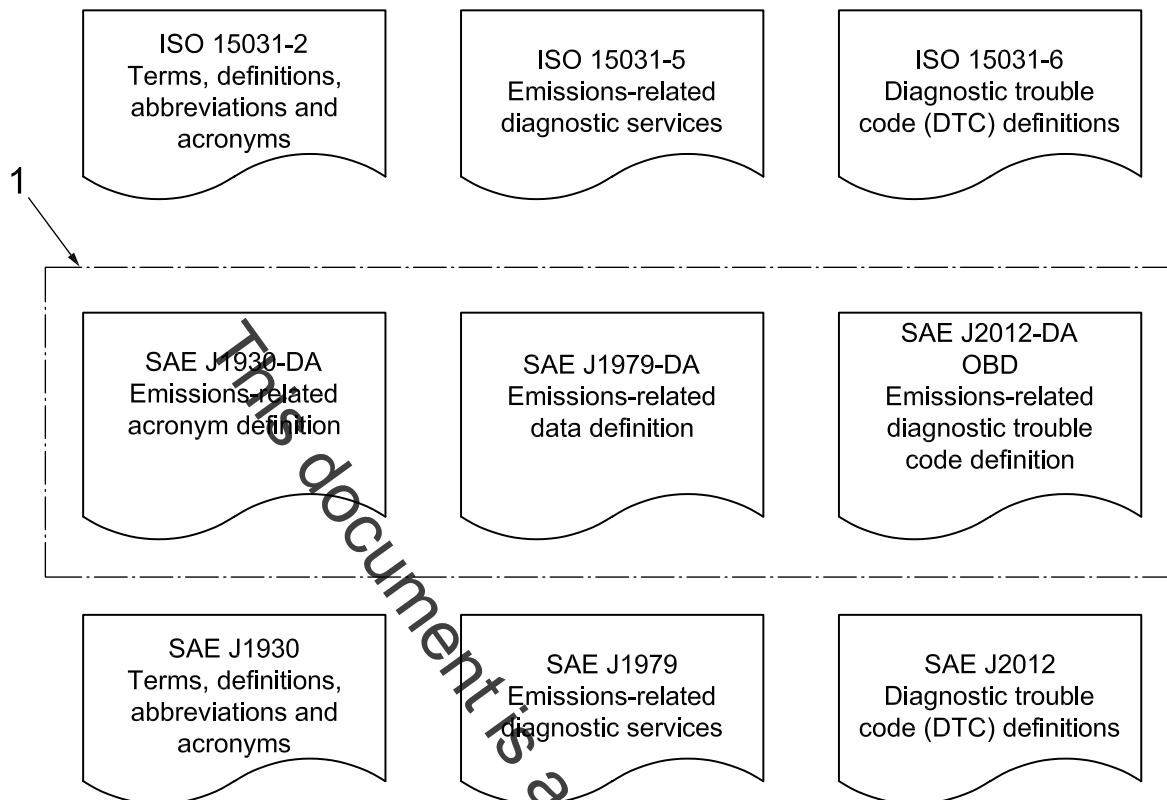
ISO 15031-2
Terms, definitions, abbreviations and acronyms

ISO 15031-5
Emissions-related diagnostic services

ISO 15031-6
Diagnostic trouble code (DTC) definitions

1

SAE J1930-DA
Emissions-related acronym definition

SAE J1979-DA
Emissions-related data definition

SAE J2012-DA
OBD
Emissions-related diagnostic trouble code definition

SAE J1930
Terms, definitions, abbreviations and acronyms

SAE J1979
Emissions-related diagnostic services

SAE J2012
Diagnostic trouble code (DTC) definitions

This document is a